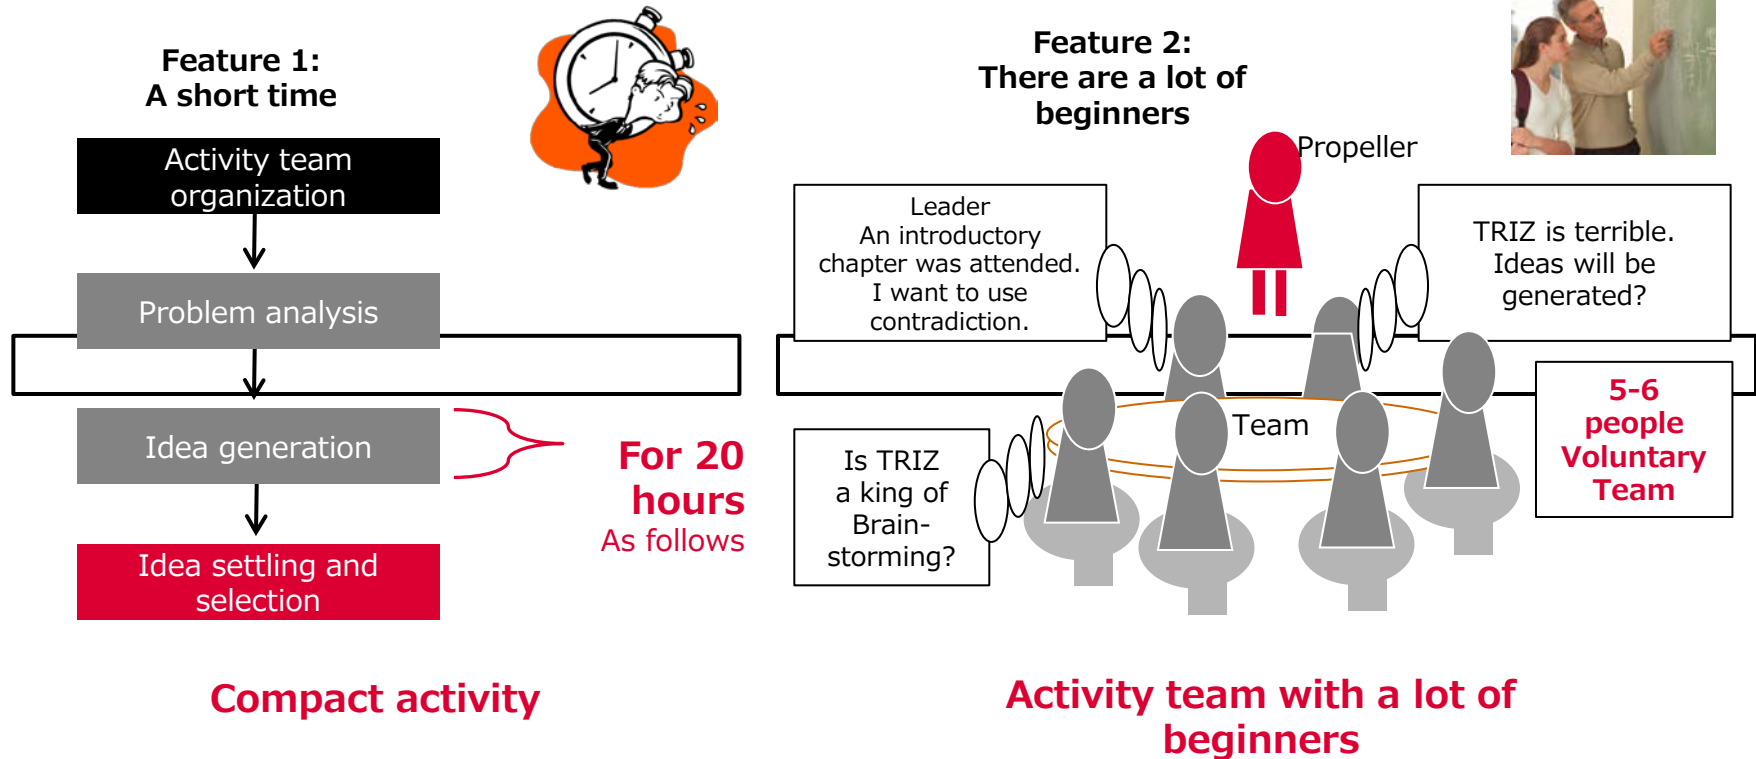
Feature 1:
A short time

Activity team organization

Problem analysis

Idea generation

Idea settling and selection

For 20 hours
As follows

Compact activity

Feature 2:
There are a lot of beginners

Propeller

Leader
An introductory chapter was attended.
I want to use contradiction.

TRIZ is terrible.
Ideas will be generated?

Team

Is TRIZ a king of Brain-storming?

5-6 people
Voluntary Team

Activity team with a lot of beginners